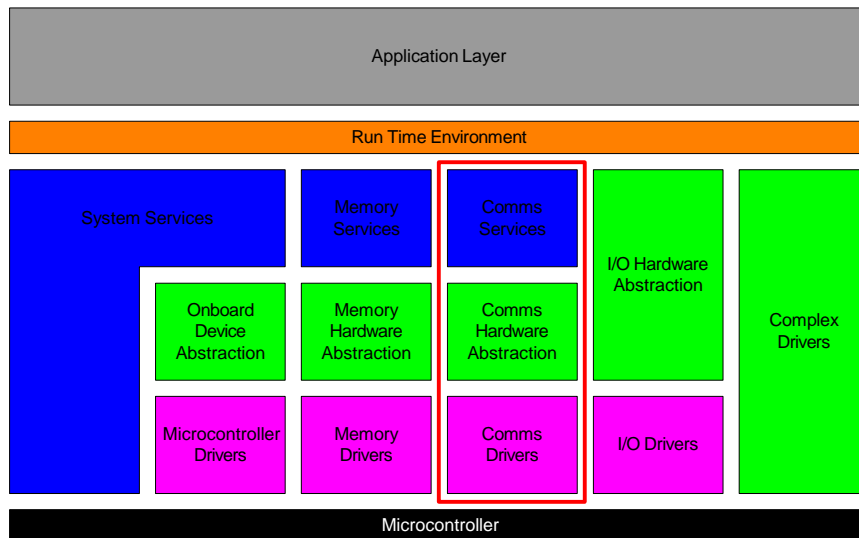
Application Layer

Run Time Environment

System Services

Memory Services

Comms Services

I/O Hardware Abstraction

Complex Drivers

Onboard Device Abstraction

Memory Hardware Abstraction

Comms Hardware Abstraction

Microcontroller Drivers

Memory Drivers

Comms Drivers

I/O Drivers

Microcontroller